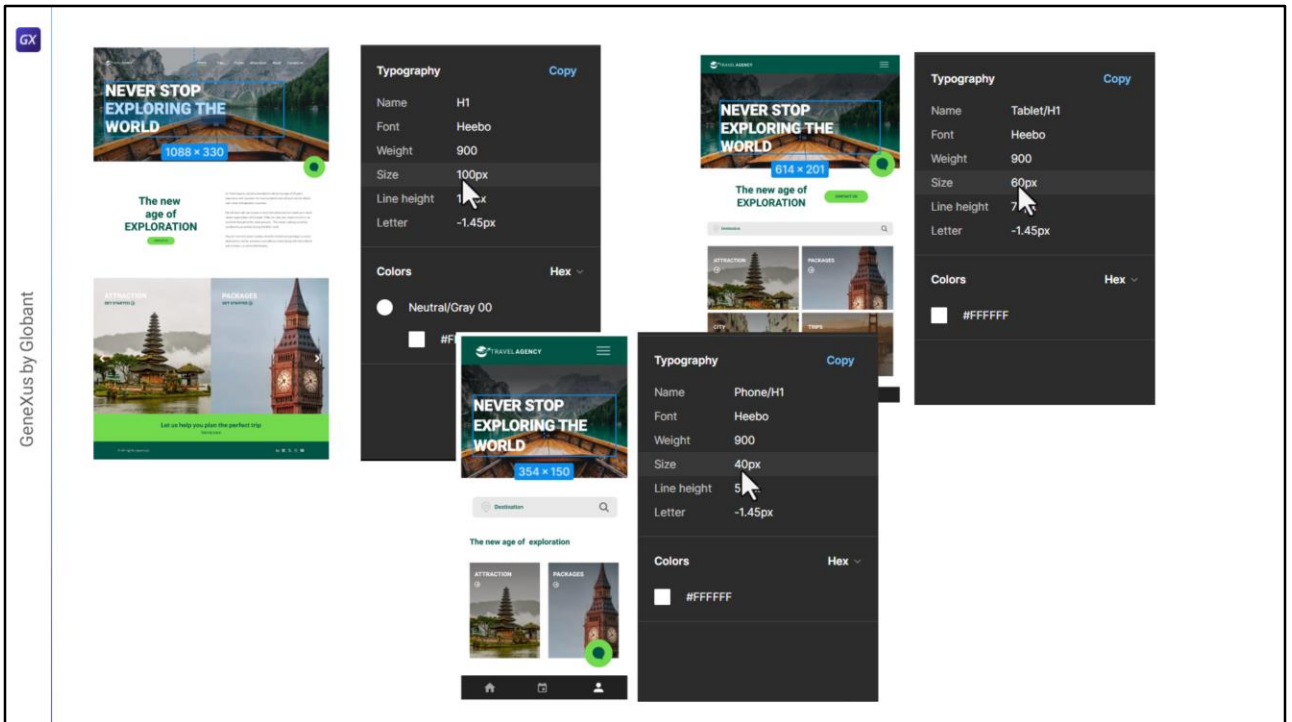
GX

GeneXus by Globant

NEVER STOP EXPLORING THE WORLD

1088 × 330

The new age of EXPLORATION

ATTRACTION

PACKAGES

Let us help you plan the perfect trip

Typography Copy

Name H1

Font Heebo

Weight 900

Size 100px

Line height 1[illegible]x

Letter -1.45px

Colors Hex

Neutral/Gray 00

#F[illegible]

TRAVEL AGENCY

NEVER STOP EXPLORING THE WORLD

614 × 201

The new age of EXPLORATION

ATTRACTION

PACKAGES

CITY

TRIPS

Typography Copy

Name Tablet/H1

Font Heebo

Weight 900

Size 60px

Line height 7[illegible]

Letter -1.45px

Colors Hex

#FFFFFF

TRAVEL AGENCY

NEVER STOP EXPLORING THE WORLD

354 × 150

Destination

The new age of exploration

ATTRACTION

PACKAGES

Typography Copy

Name Phone/H1

Font Heebo

Weight 900

Size 40px

Line height 5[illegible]

Letter -1.45px

Colors Hex

#FFFFFF